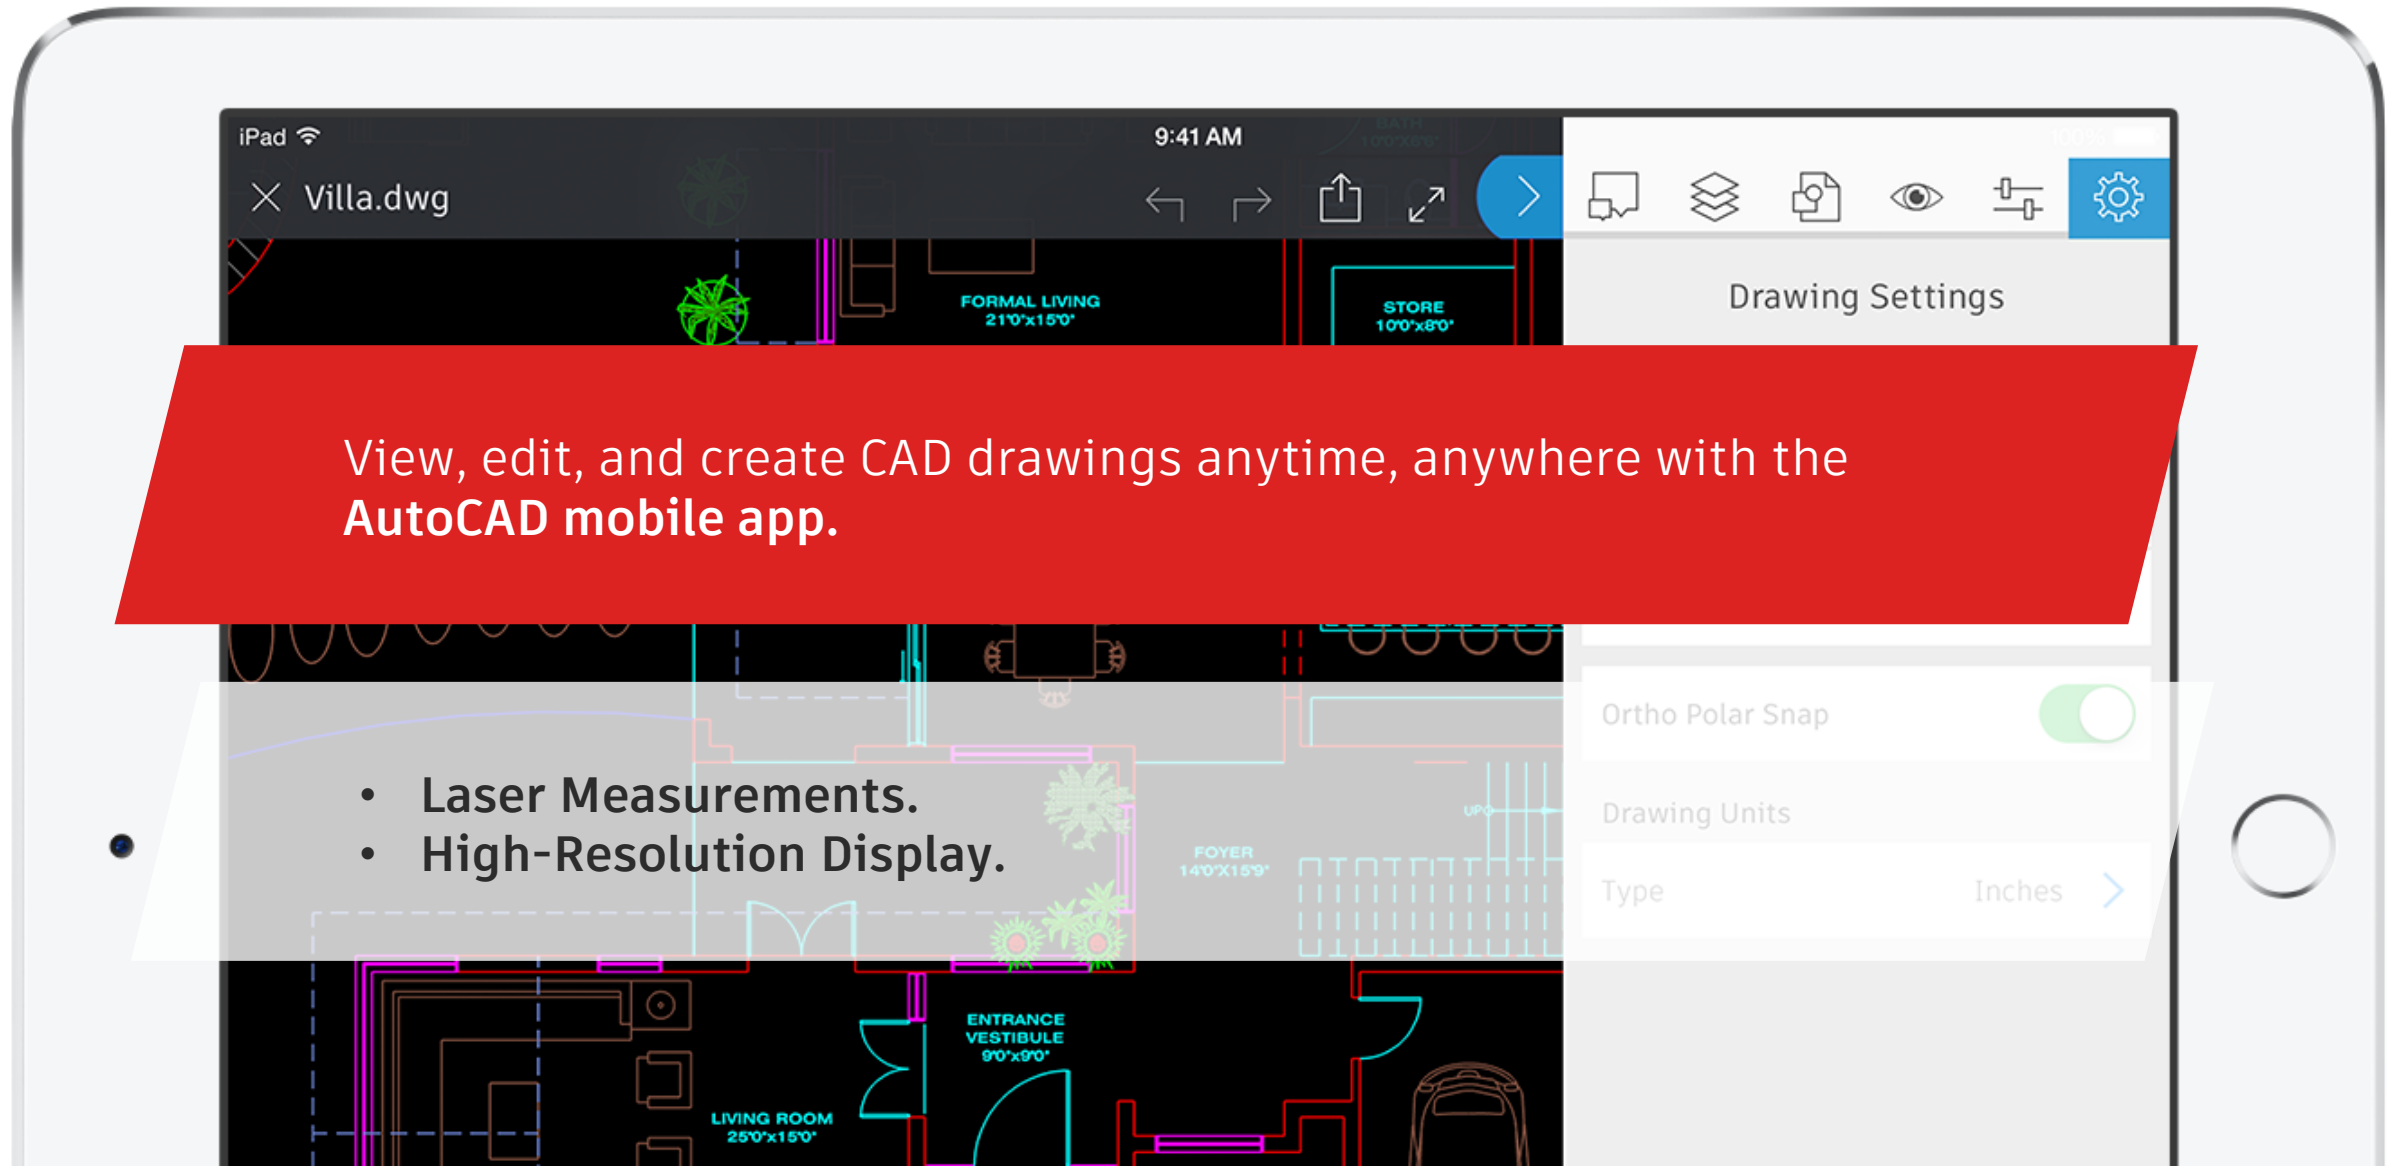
iPad 9:41 AM

Villa.dwg

Drawing Settings

FORMAL LIVING
21'0"x15'0"

STORE
10'0"x8'0"

View, edit, and create CAD drawings anytime, anywhere with the **AutoCAD mobile app.**

• Laser Measurements.
• High-Resolution Display.

Ortho Polar Snap

Drawing Units

Type Inches

FOYER
14'0"X15'9"

ENTRANCE
VESTIBULE
9'0"x9'0"

LIVING ROOM
25'0"x15'0"